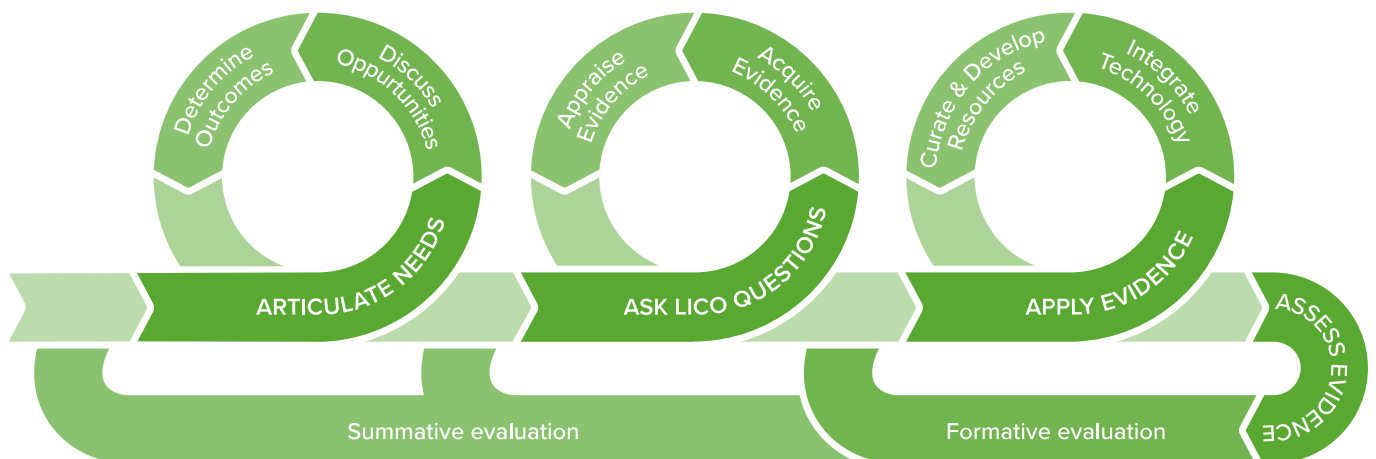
Determine Outcomes

Discuss Oppurtunities

ARTICULATE NEEDS

Appraise Evidence

Acquire Evidence

ASK LICO QUESTIONS

Curate & Develop Resources

Integrate Technology

APPLY EVIDENCE

ASSESS EVIDENCE

Summative evaluation

Formative evaluation